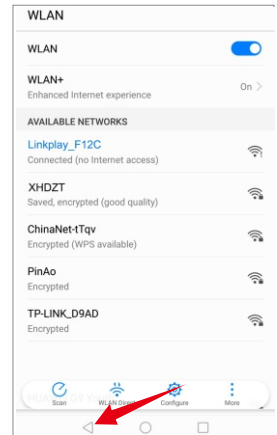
WLAN

WLAN

WLAN+
Enhanced Internet experience
On >

AVAILABLE NETWORKS

Linkplay_F12C
Connected (no Internet access)

XHDZT
Saved, encrypted (good quality)

ChinaNet-tTqv
Encrypted (WPS available)

PinAo
Encrypted

TP-LINK_D9AD
Encrypted

Scan
WLAN Direct
Configure
More